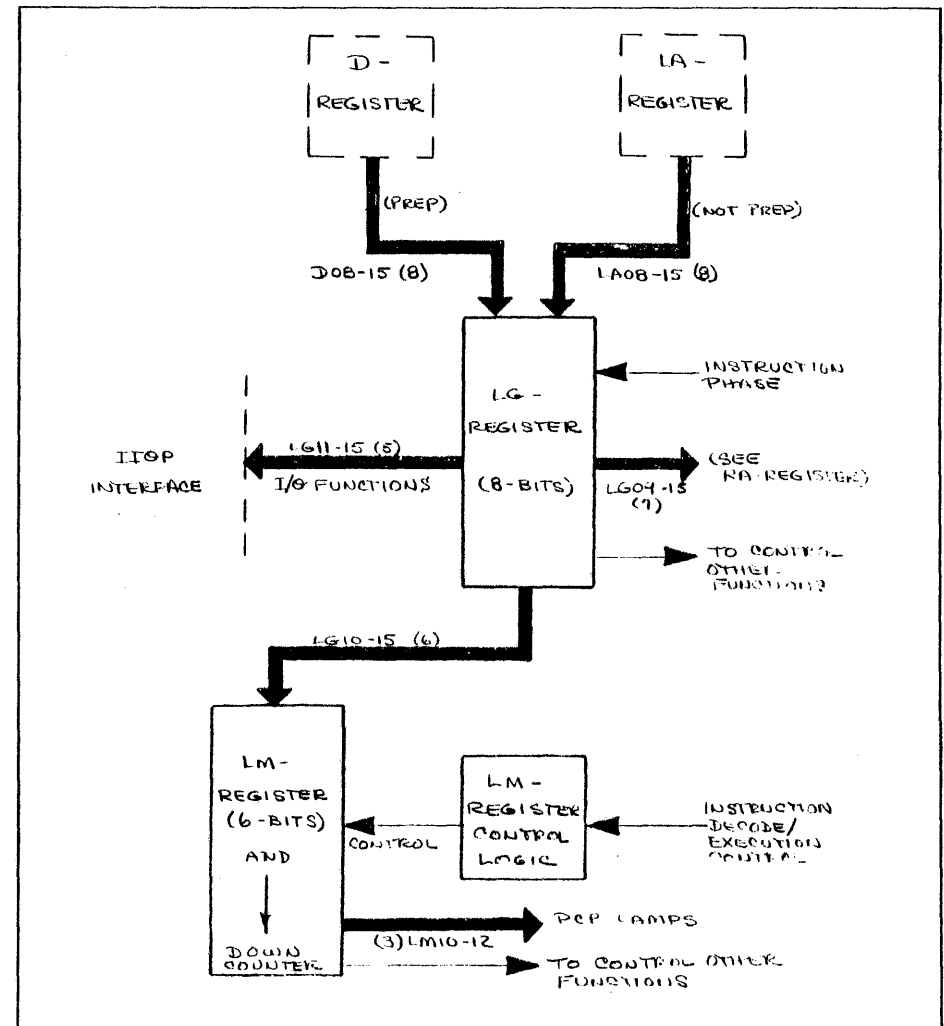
D -
REGISTER

LA -
REGISTER

(PREP)

(NOT PREP)

D08-15 (8)

LA08-15 (8)

INSTRUCTION
PHASE

LG -
REGISTER

(8-BITS)

IIOP
INTERFACE

LG11-15 (5)

I/O FUNCTIONS

(SEE
RA-REGISTER)

LG04-15
(7)

TO CONTROL
OTHER
FUNCTIONS

LG10-15 (6)

LM -
REGISTER
(6-BITS)
AND

DOWN
COUNTER

LM -
REGISTER
CONTROL
LOGIC

CONTROL

INSTRUCTION
DECODE/
EXECUTION
CONTROL

PCP LAMPS

(3) LM10-12

TO CONTROL OTHER
FUNCTIONS